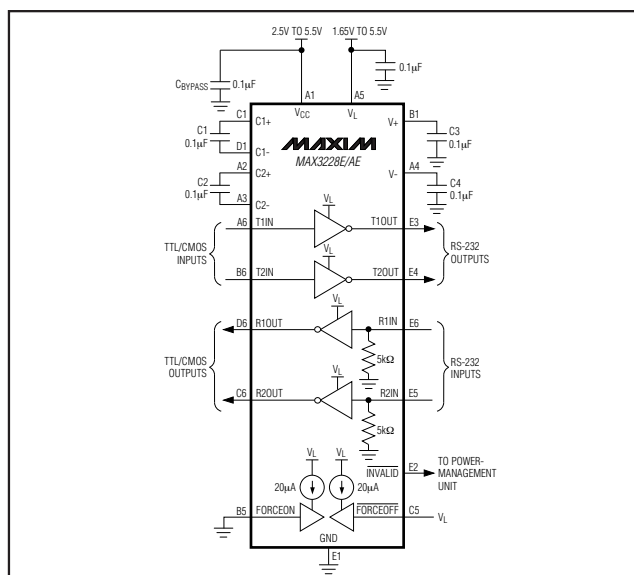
2.5V TO 5.5V
1.65V TO 5.5V

$C_{BYPASS}$ 0.1μF
A1
A5
0.1μF
$V_{CC}$
$V_L$
C1
C1+
B1
V+
C3 0.1μF
C1 0.1μF
D1
C1-
MAXIM
MAX3228E/AE
A2
C2+
A4
V-
C4 0.1μF
C2 0.1μF
A3
C2-

$V_L$
A6
T1IN
T1OUT
E3
TTL/CMOS INPUTS
RS-232 OUTPUTS
$V_L$
B6
T2IN
T2OUT
E4

$V_L$
D6
R1OUT
R1IN
E6
TTL/CMOS OUTPUTS
5kΩ
RS-232 INPUTS
$V_L$
C6
R2OUT
R2IN
E5
5kΩ

$V_L$
$V_L$
$\overline{INVALID}$
E2
TO POWER-MANAGEMENT UNIT
20μA
20μA
B5
FORCEON
$\overline{FORCEOFF}$
C5
$V_L$
GND
E1